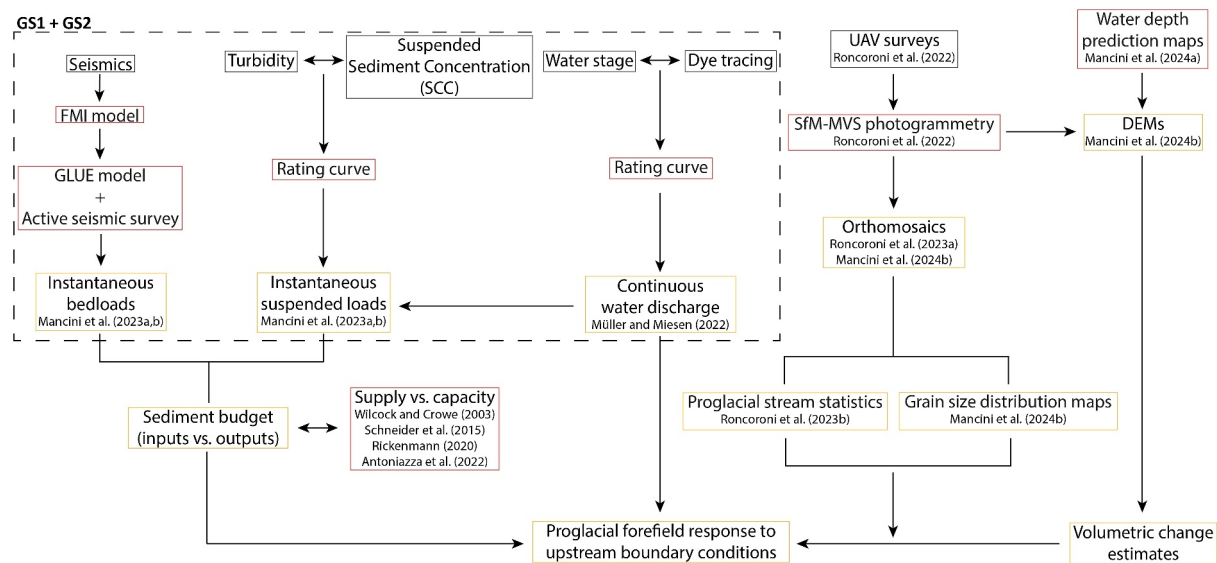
GS1 + GS2

Seismics

FMI model

GLUE model + Active seismic survey

Instantaneous bedloads
Mancini et al. (2023a,b)

Turbidity

Suspended Sediment Concentration (SCC)

Rating curve

Instantaneous suspended loads
Mancini et al. (2023a,b)

Water stage

Dye tracing

Rating curve

Continuous water discharge
Müller and Miesen (2022)

UAV surveys
Roncoroni et al. (2022)

SfM-MVS photogrammetry
Roncoroni et al. (2022)

Orthomosaics
Roncoroni et al. (2023a)
Mancini et al. (2024b)

Water depth prediction maps
Mancini et al. (2024a)

DEMs
Mancini et al. (2024b)

Sediment budget (inputs vs. outputs)

Supply vs. capacity
Wilcock and Crowe (2003)
Schneider et al. (2015)
Rickenmann (2020)
Antoniazza et al. (2022)

Proglacial stream statistics
Roncoroni et al. (2023b)

Grain size distribution maps
Mancini et al. (2024b)

Proglacial forefield response to upstream boundary conditions

Volumetric change estimates